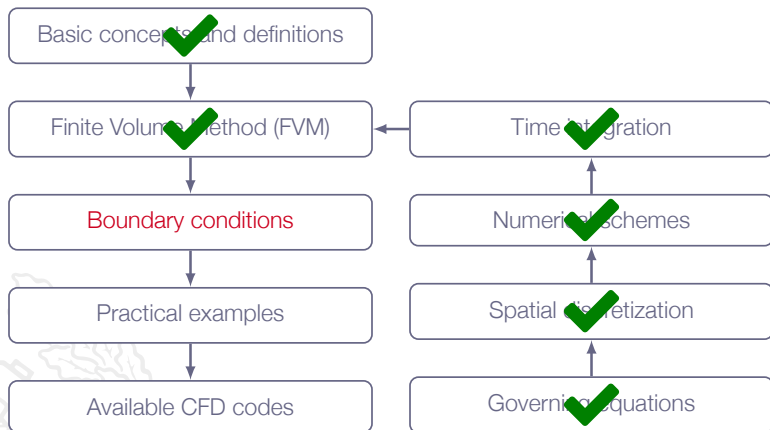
Basic concepts and definitions

Finite Volume Method (FVM)

Boundary conditions

Practical examples

Available CFD codes

Time integration

Numerical schemes

Spatial discretization

Governing equations